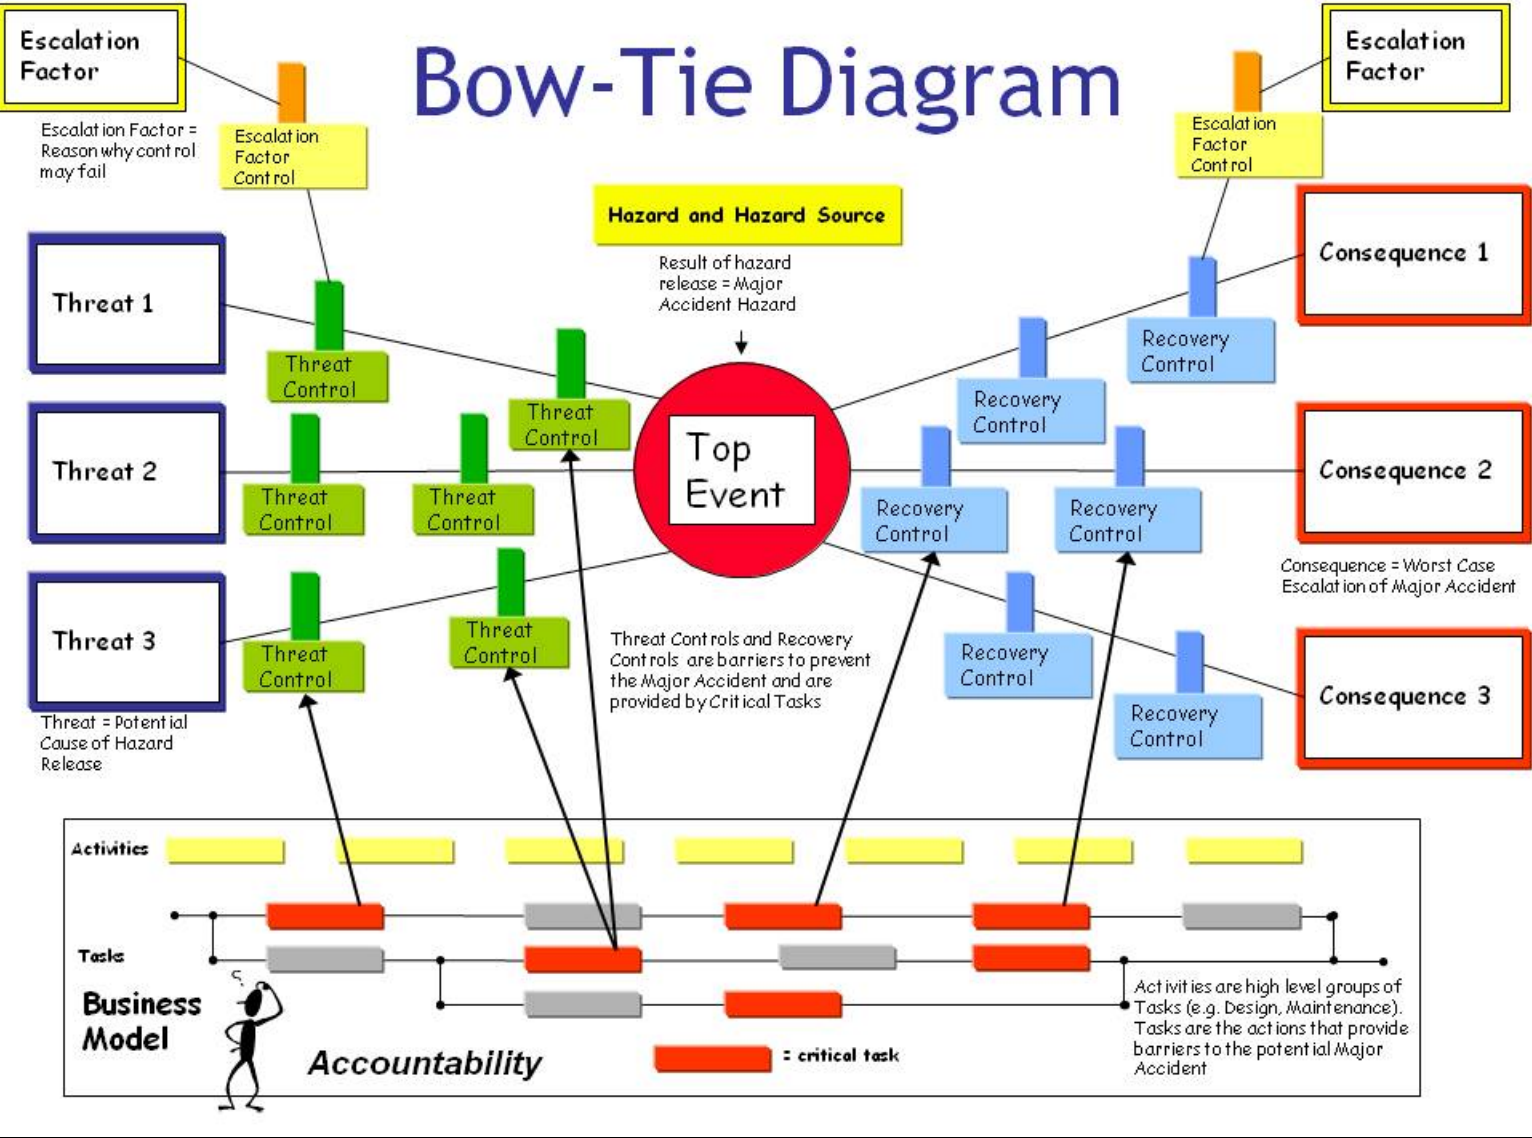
Escalation Factor

Escalation Factor = Reason why control may fail

Escalation Factor Control

Bow-Tie Diagram

Escalation Factor

Escalation Factor Control

Hazard and Hazard Source

Result of hazard release = Major Accident Hazard

Threat 1

Threat Control

Threat Control

Consequence 1

Recovery Control

Recovery Control

Threat 2

Threat Control

Threat Control

Top Event

Recovery Control

Recovery Control

Consequence 2

Consequence = Worst Case Escalation of Major Accident

Threat 3

Threat Control

Threat Control

Threat Controls and Recovery Controls are barriers to prevent the Major Accident and are provided by Critical Tasks

Recovery Control

Recovery Control

Consequence 3

Threat = Potential Cause of Hazard Release

Activities

Tasks

Business Model

Accountability

= critical task

Activities are high level groups of Tasks (e.g. Design, Maintenance). Tasks are the actions that provide barriers to the potential Major Accident